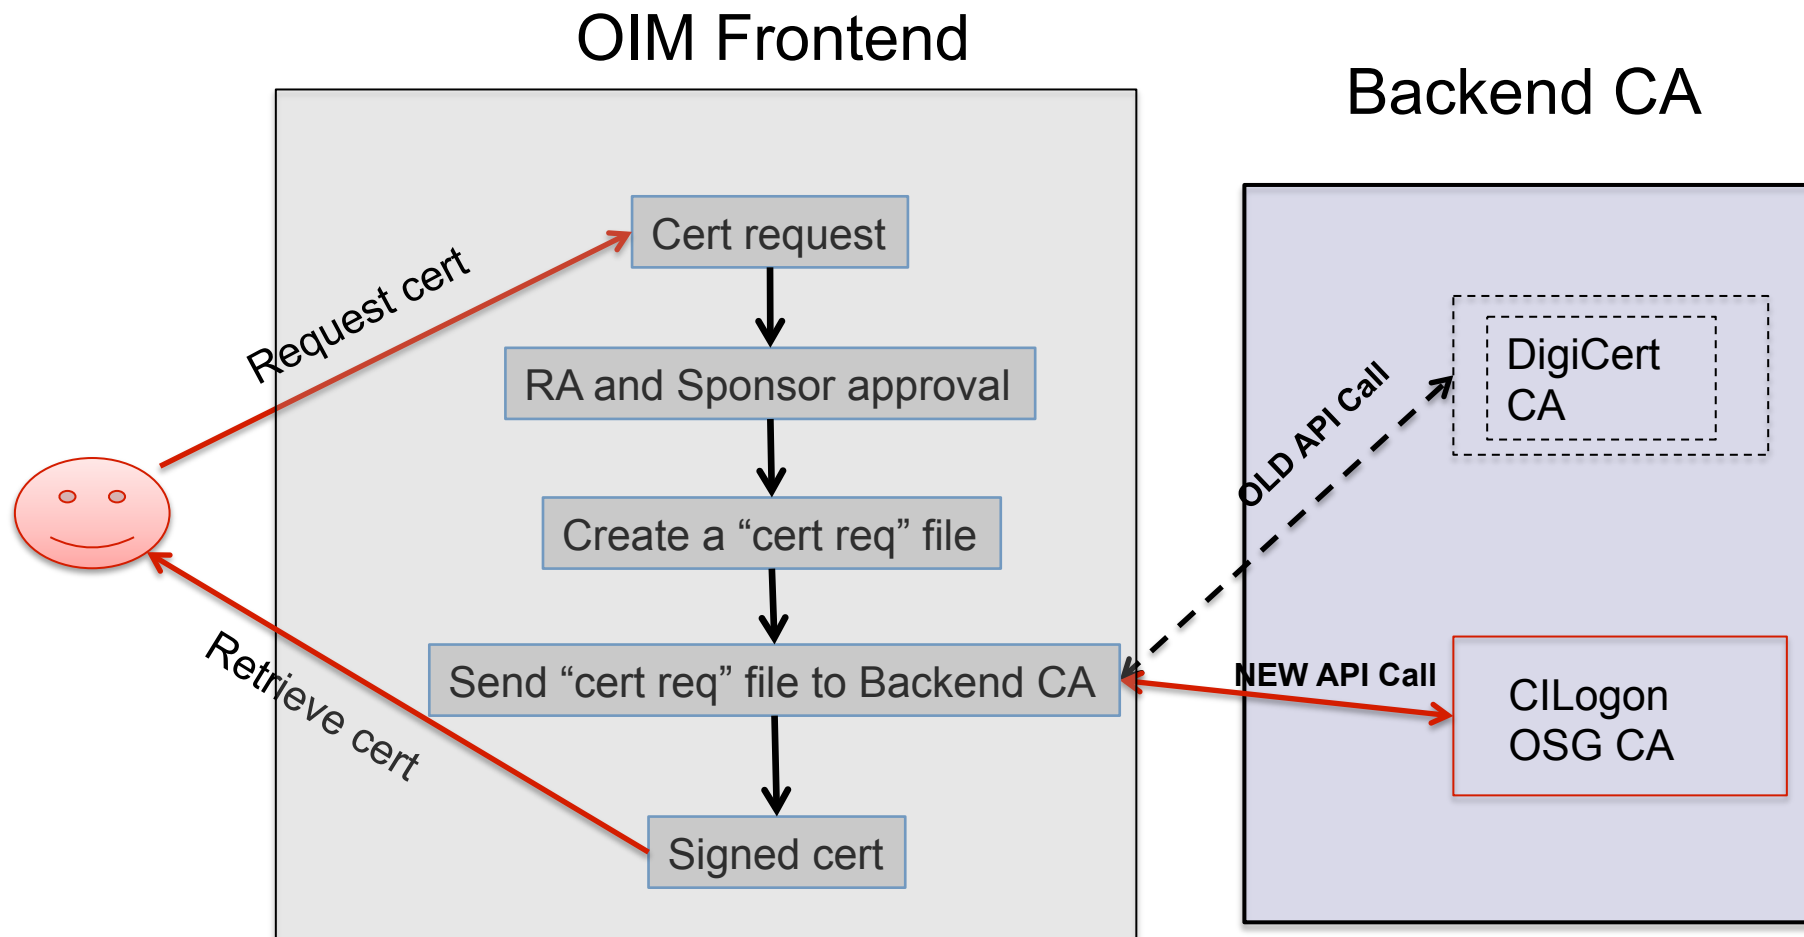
OIM Frontend

Backend CA

Request cert

Cert request

RA and Sponsor approval

Create a “cert req” file

Send “cert req” file to Backend CA

Signed cert

Retrieve cert

OLD API Call

DigiCert CA

NEW API Call

CILogon OSG CA